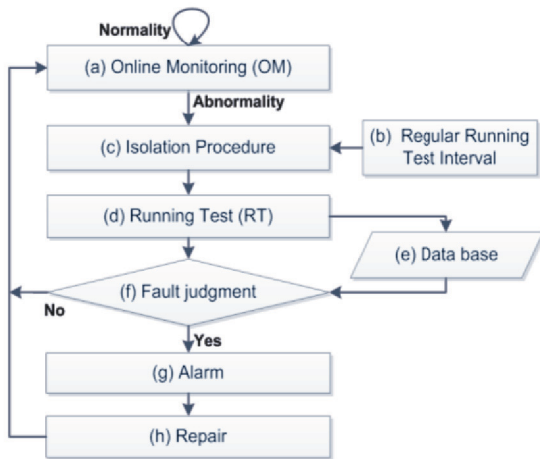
Normality

(a) Online Monitoring (OM)

Abnormality

(c) Isolation Procedure

(b) Regular Running Test Interval

(d) Running Test (RT)

(e) Data base

No

(f) Fault judgment

Yes

(g) Alarm

(h) Repair